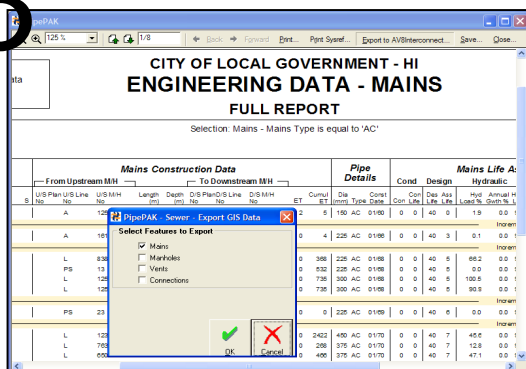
PipePAK

125 %  1/8  Back  Forward  Print...  Print Sysref...  Export to AVSInterconnect...  Save...  Close...

ata

CITY OF LOCAL GOVERNMENT - HI
ENGINEERING DATA - MAINS
FULL REPORT

Selection: Mains - Mains Type is equal to 'AC'

Mains Construction Data

From Upstream M/H

To Downstream M/H

Pipe Details

Mains Life A

Cond  Design  Hydraulic

S  U/S Plan No  U/S Line No  U/S M/H No  Length (m)  Depth (m)  D/S Plan No  D/S Line No  D/S M/H No  ET  Cumul ET  Dia (mm)  Type  Const Date  Con  Con Life  Des Life  Ass Life  Hyd Load %  Annual Gwth %

A  125  2  5  150  AC  01/60  0  0  40  0  1.9  0.0
Increm

A  161  0  4  225  AC  01/66  0  0  40  3  0.1  0.0
Increm

L  838  368  225  AC  01/68  0  0  40  5  66.2  0.0
PS  13  532  225  AC  01/68  0  0  40  5  0.0  0.0
L  125  735  300  AC  01/68  0  0  40  5  100.6  0.0
L  125  735  300  AC  01/68  0  0  40  5  90.9  0.0
Increm

PS  23  0  225  AC  01/69  0  0  40  6  0.0  0.0
Increm

L  123  2422  450  AC  01/70  0  0  40  7  45.6  0.0
L  763  268  375  AC  01/70  0  0  40  7  12.8  0.0
L  650  466  375  AC  01/70  0  0  40  7  47.1  0.0

PipePAK - Sewer - Export GIS Data
Select Features to Export
☑ Mains
☐ Manholes
☐ Vents
☐ Connections
OK  Cancel